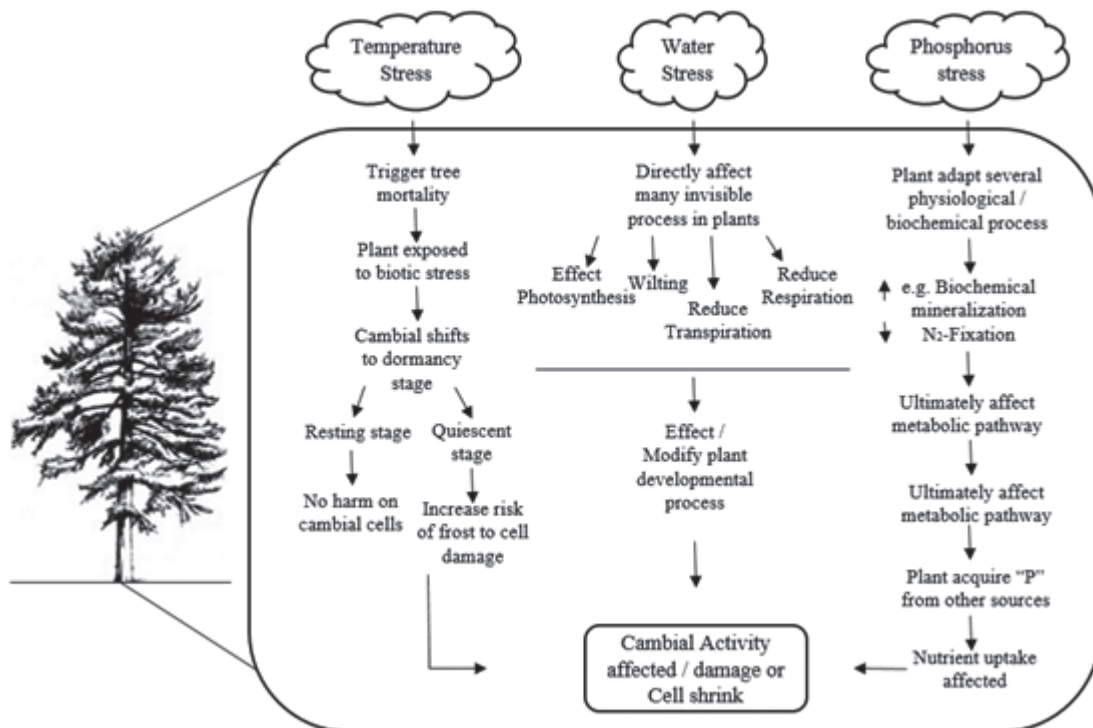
Temperature Stress

Water Stress

Phosphorus stress

Trigger tree mortality

Plant exposed to biotic stress

Cambial shifts to dormancy stage

Resting stage

Quiescent stage

No harm on cambial cells

Increase risk of frost to cell damage

Directly affect many invisible process in plants

Effect Photosynthesis

Wilting

Reduce Transpiration

Reduce Respiration

Effect / Modify plant developmental process

Plant adapt several physiological / biochemical process

e.g. Biochemical mineralization $N_2$-Fixation

Ultimately affect metabolic pathway

Ultimately affect metabolic pathway

Plant acquire "P" from other sources

Nutrient uptake affected

Cambial Activity affected / damage or Cell shrink